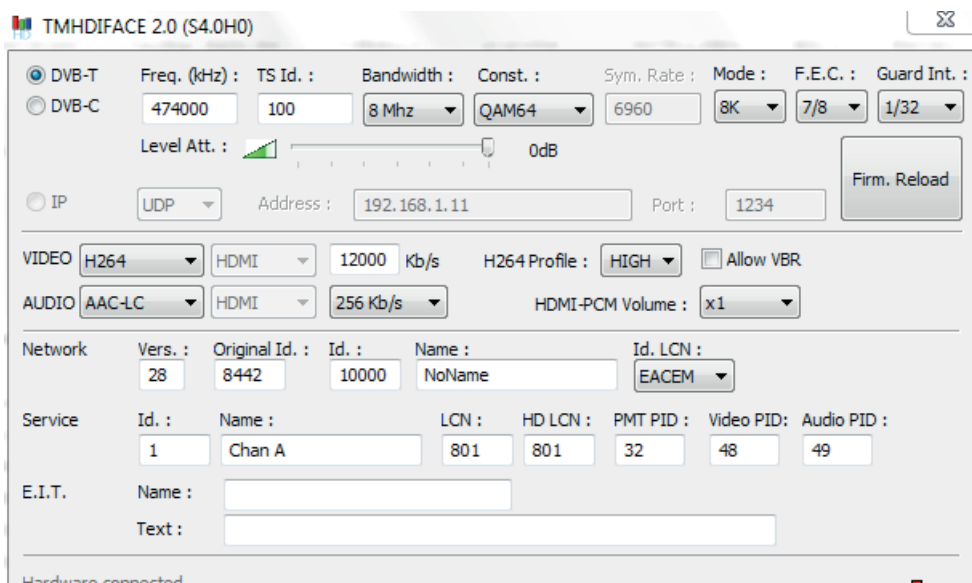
TMHDIFACE 2.0 (S4.0H0)

DVB-T
DVB-C
Freq. (kHz) : 474000
TS Id. : 100
Bandwidth : 8 Mhz
Const. : QAM64
Sym. Rate : 6960
Mode : 8K
F.E.C. : 7/8
Guard Int. : 1/32
Level Att. : 0dB
Firm. Reload

IP
UDP
Address : 192.168.1.11
Port : 1234

VIDEO H264
HDMI
12000 Kb/s
H264 Profile : HIGH
Allow VBR
AUDIO AAC-LC
HDMI
256 Kb/s
HDMI-PCM Volume : x1

Network
Vers. : 28
Original Id. : 8442
Id. : 10000
Name : NoName
Id. LCN : EACEM

Service
Id. : 1
Name : Chan A
LCN : 801
HD LCN : 801
PMT PID : 32
Video PID: 48
Audio PID : 49

E.I.T.
Name :
Text :

Hardware connected